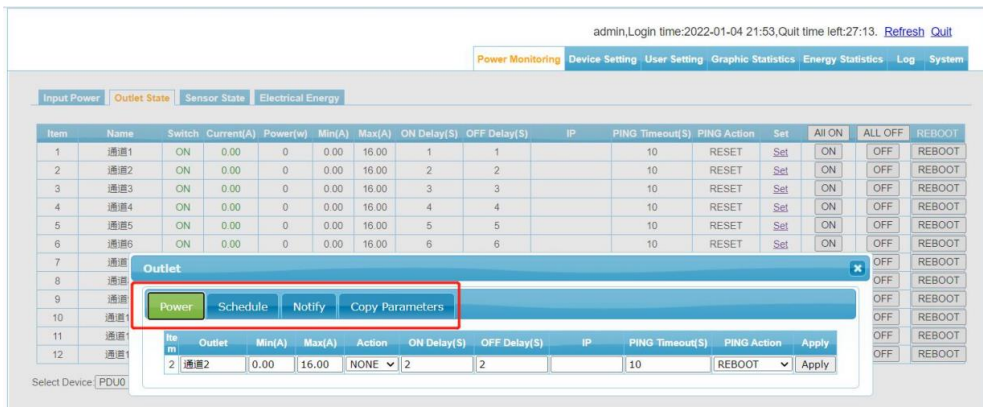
admin,Login time:2022-01-04 21:53,Quit time left:27:13. Refresh Quit

Power Monitoring Device Setting User Setting Graphic Statistics Energy Statistics Log System

Input Power Outlet State Sensor State Electrical Energy

| Item | Name | Switch | Current(A) | Power(w) | Min(A) | Max(A) | ON Delay(S) | OFF Delay(S) | IP | PING Timeout(S) | PING Action | Set | All ON | ALL OFF | REBOOT |
|---|---|---|---|---|---|---|---|---|---|---|---|---|---|---|---|
| 1 | 通道1 | ON | 0.00 | 0 | 0.00 | 16.00 | 1 | 1 | | 10 | RESET | Set | ON | OFF | REBOOT |
| 2 | 通道2 | ON | 0.00 | 0 | 0.00 | 16.00 | 2 | 2 | | 10 | RESET | Set | ON | OFF | REBOOT |
| 3 | 通道3 | ON | 0.00 | 0 | 0.00 | 16.00 | 3 | 3 | | 10 | RESET | Set | ON | OFF | REBOOT |
| 4 | 通道4 | ON | 0.00 | 0 | 0.00 | 16.00 | 4 | 4 | | 10 | RESET | Set | ON | OFF | REBOOT |
| 5 | 通道5 | ON | 0.00 | 0 | 0.00 | 16.00 | 5 | 5 | | 10 | RESET | Set | ON | OFF | REBOOT |
| 6 | 通道6 | ON | 0.00 | 0 | 0.00 | 16.00 | 6 | 6 | | 10 | RESET | Set | ON | OFF | REBOOT |
| 7 | 通道 | | | | | | | | | | | | | OFF | REBOOT |
| 8 | 通道 | | | | | | | | | | | | | OFF | REBOOT |
| 9 | 通道 | | | | | | | | | | | | | OFF | REBOOT |
| 10 | 通道1 | | | | | | | | | | | | | OFF | REBOOT |
| 11 | 通道1 | | | | | | | | | | | | | OFF | REBOOT |
| 12 | 通道1 | | | | | | | | | | | | | OFF | REBOOT |

Select Device: PDU0

Outlet

Power Schedule Notify Copy Parameters

| Item | Outlet | Min(A) | Max(A) | Action | ON Delay(S) | OFF Delay(S) | IP | PING Timeout(S) | PING Action | Apply |
|---|---|---|---|---|---|---|---|---|---|---|
| 2 | 通道2 | 0.00 | 16.00 | NONE | 2 | 2 | | 10 | REBOOT | Apply |